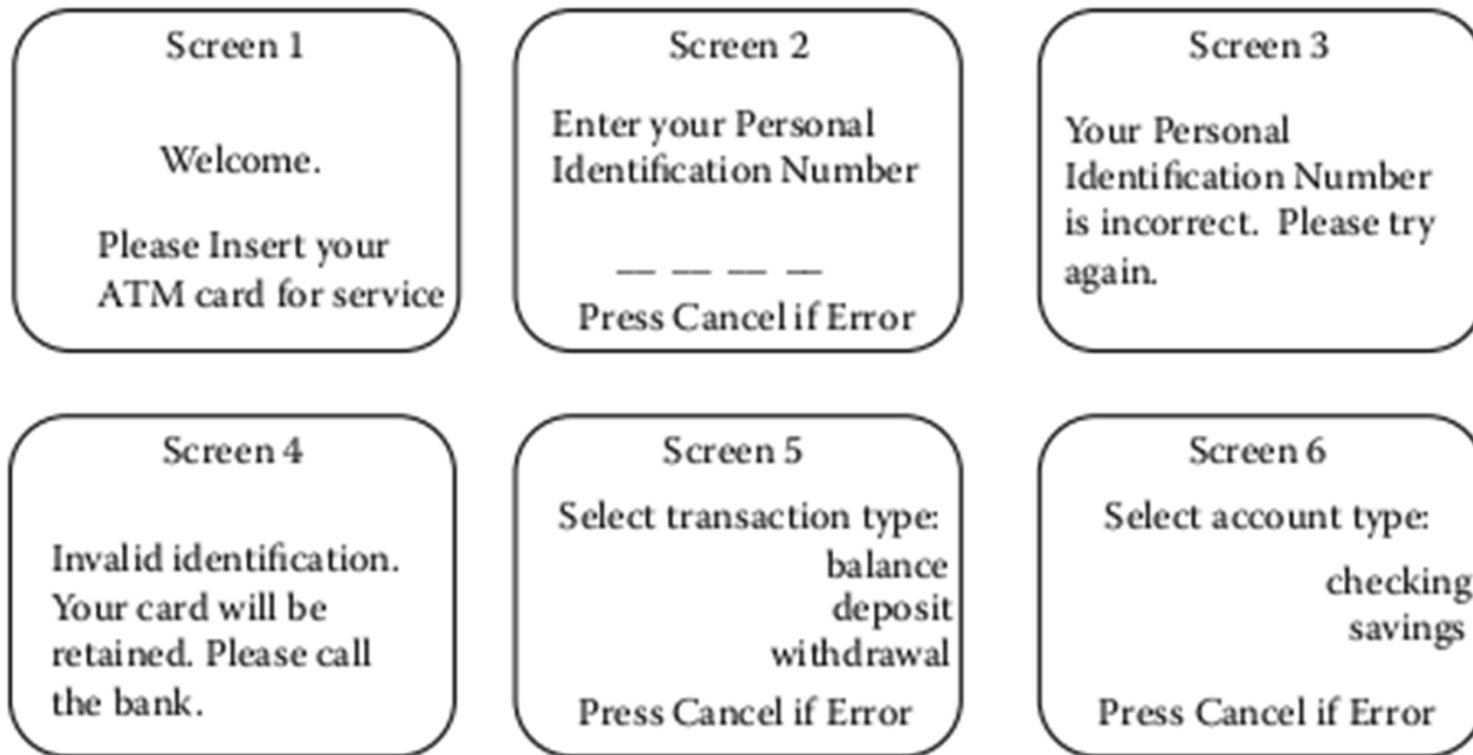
Screen 1

Welcome.

Please Insert your ATM card for service

Screen 2

Enter your Personal Identification Number

__ __ __ __

Press Cancel if Error

Screen 3

Your Personal Identification Number is incorrect. Please try again.

Screen 4

Invalid identification. Your card will be retained. Please call the bank.

Screen 5

Select transaction type:

balance
deposit
withdrawal

Press Cancel if Error

Screen 6

Select account type:

checking
savings

Press Cancel if Error